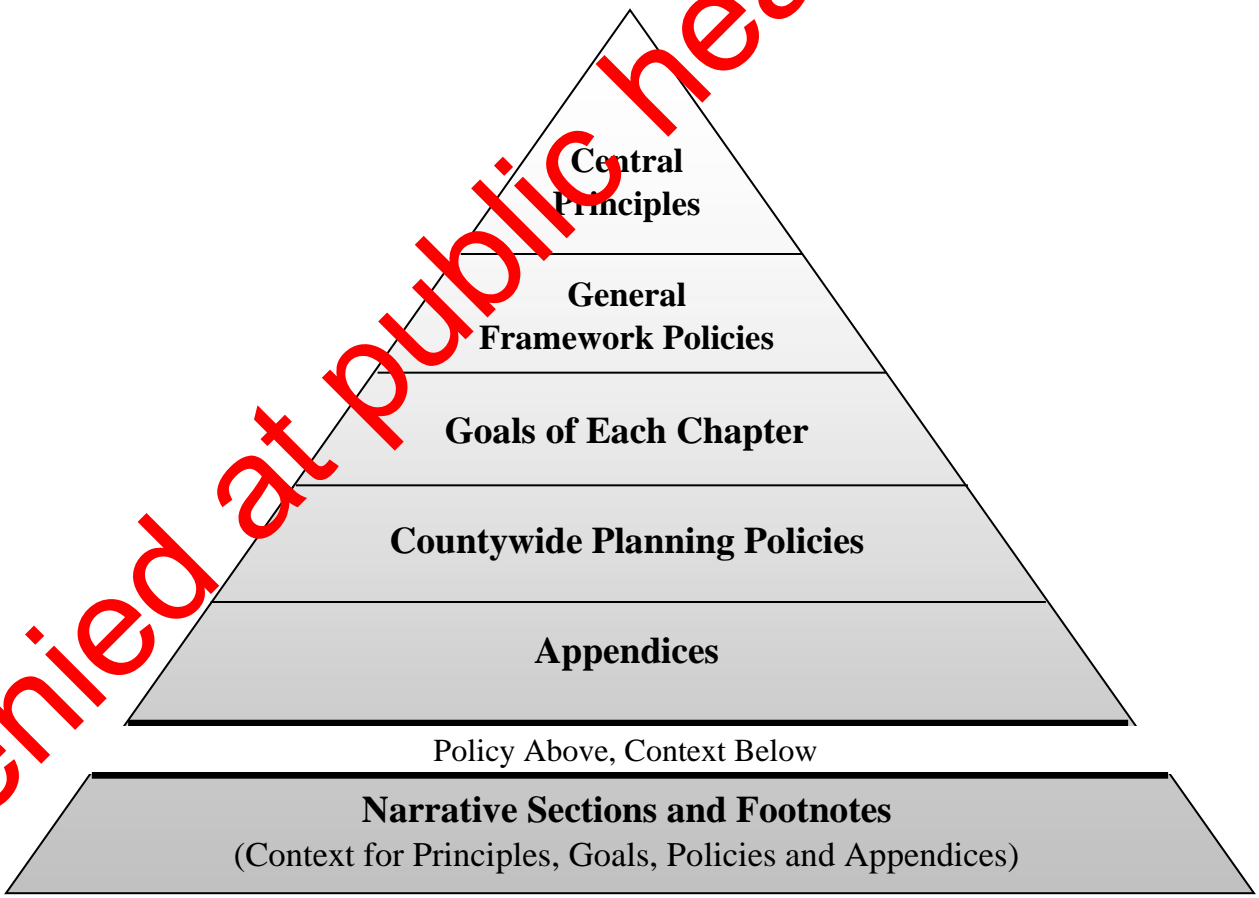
Central Principles

General Framework Policies

Goals of Each Chapter

Countywide Planning Policies

Appendices

Policy Above, Context Below

Narrative Sections and Footnotes
(Context for Principles, Goals, Policies and Appendices)

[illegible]nied at public hea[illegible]